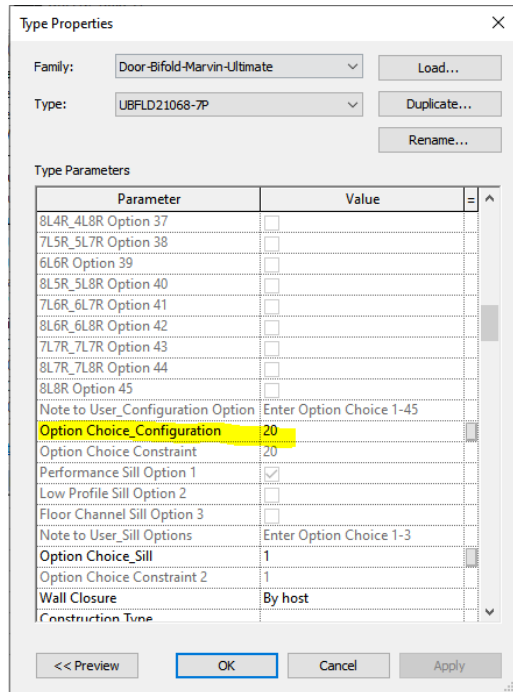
Type Properties

Family: Door-Bifold-Marvin-Ultimate
Load...

Type: UBFLD21068-7P
Duplicate...

Rename...

Type Parameters

| Parameter | Value | = |
|---|---|---|
| 8L4R_4L8R Option 37 | | |
| 7L5R_5L7R Option 38 | | |
| 6L6R Option 39 | | |
| 8L5R_5L8R Option 40 | | |
| 7L6R_6L7R Option 41 | | |
| 8L6R_6L8R Option 42 | | |
| 7L7R_7L7R Option 43 | | |
| 8L7R_7L8R Option 44 | | |
| 8L8R Option 45 | | |
| Note to User_Configuration Option | Enter Option Choice 1-45 | |
| Option Choice_Configuration | 20 | |
| Option Choice Constraint | 20 | |
| Performance Sill Option 1 | | |
| Low Profile Sill Option 2 | | |
| Floor Channel Sill Option 3 | | |
| Note to User_Sill Options | Enter Option Choice 1-3 | |
| Option Choice_Sill | 1 | |
| Option Choice Constraint 2 | 1 | |
| Wall Closure | By host | |
| Construction Type | | |

<< Preview
OK
Cancel
Apply